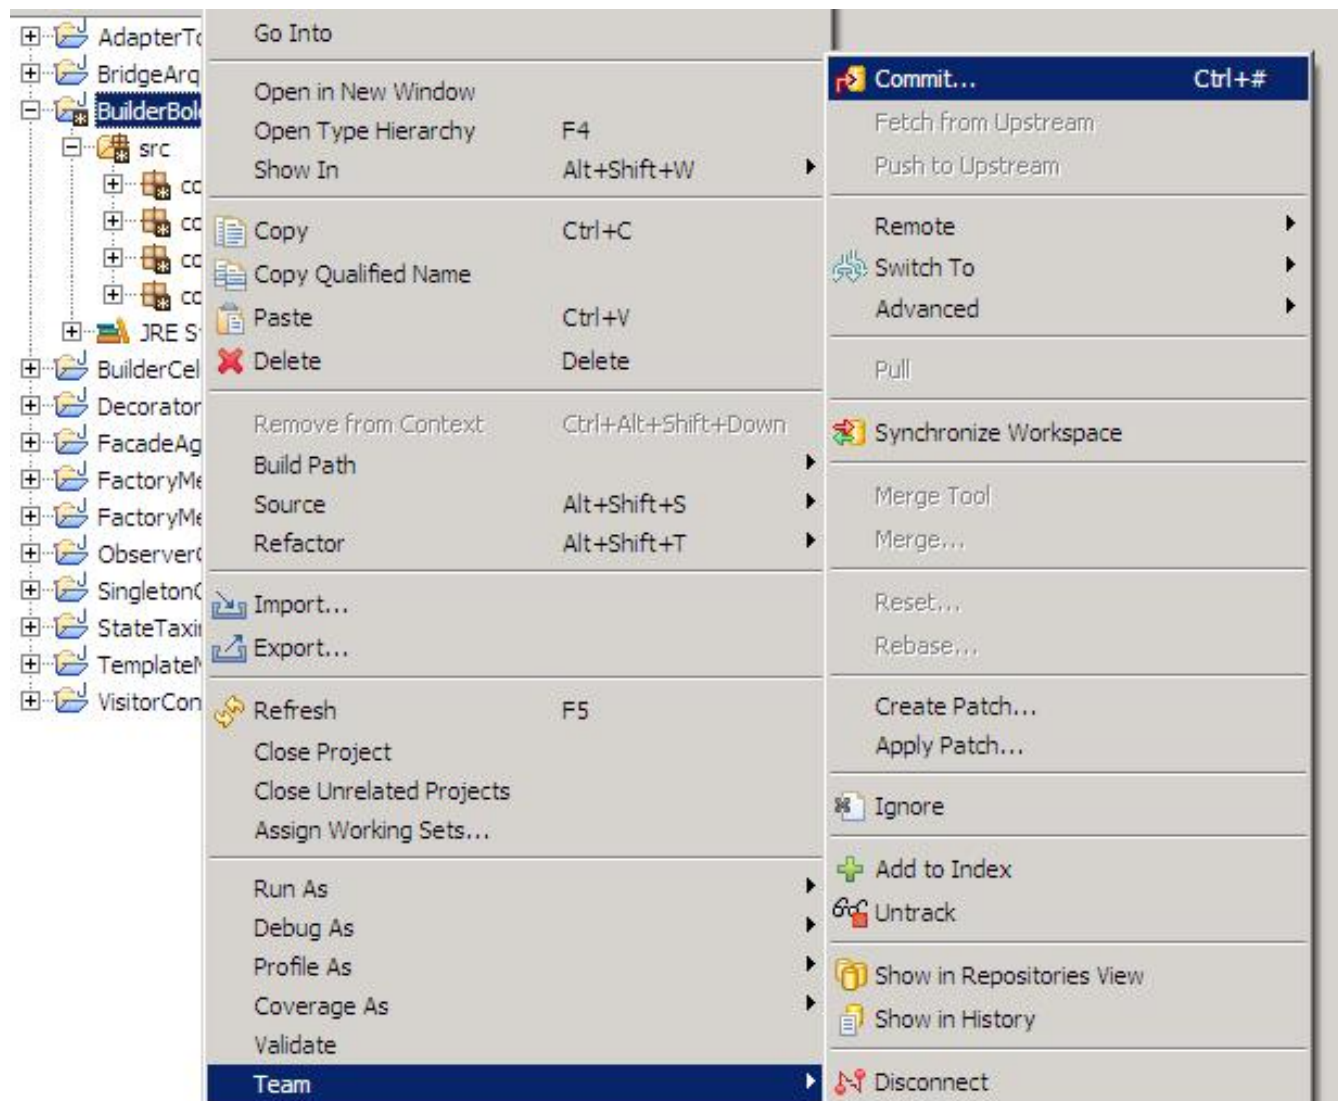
AdapterT
BridgeArg
BuilderBol
src
cc
cc
cc
cc
JRE S
BuilderCel
Decorator
FacadeAg
FactoryMe
FactoryMe
Observer
Singleton
StateTaxi
Template
VisitorCon

Go Into
Open in New Window
Open Type Hierarchy F4
Show In Alt+Shift+W
Copy Ctrl+C
Copy Qualified Name
Paste Ctrl+V
Delete Delete
Remove from Context Ctrl+Alt+Shift+Down
Build Path
Source Alt+Shift+S
Refactor Alt+Shift+T
Import...
Export...
Refresh F5
Close Project
Close Unrelated Projects
Assign Working Sets...
Run As
Debug As
Profile As
Coverage As
Validate
Team

Commit... Ctrl+#
Fetch from Upstream
Push to Upstream
Remote
Switch To
Advanced
Pull
Synchronize Workspace
Merge Tool
Merge...
Reset...
Rebase...
Create Patch...
Apply Patch...
Ignore
Add to Index
Untrack
Show in Repositories View
Show in History
Disconnect